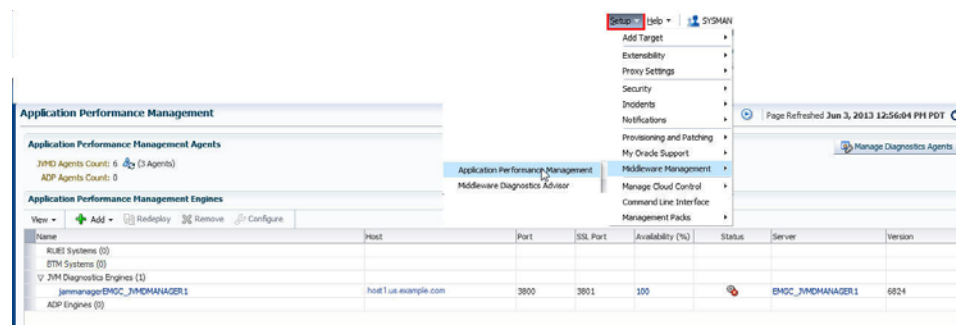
Setup ▾ Help ▾ SYSMAN

Add Target
Extensibility
Proxy Settings
Security
Incidents
Notifications
Provisioning and Patching
My Oracle Support
Middleware Management
Manage Cloud Control
Command Line Interface
Management Packs

Application Performance Management
Middleware Diagnostics Advisor

Application Performance Management

Page Refreshed Jun 3, 2013 12:56:04 PM PDT

Application Performance Management Agents

JVMD Agents Count: 6 (3 Agents)
ADP Agents Count: 0

Manage Diagnostics Agents

Application Performance Management Engines

View ▾ Add ▾ Redeploy Remove Configure

| Name | Host | Port | SSL Port | Availability (%) | Status | Server | Version |
|---|---|---|---|---|---|---|---|
| RUEI Systems (0) | | | | | | | |
| BTM Systems (0) | | | | | | | |
| ▽ JVM Diagnostics Engines (1) | | | | | | | |
| jammanagerEMGC_JVMDMANAGER1 | host1.us.example.com | 3800 | 3801 | 100 | | EMGC_JVMDMANAGER1 | 6824 |
| ADP Engines (0) | | | | | | | |